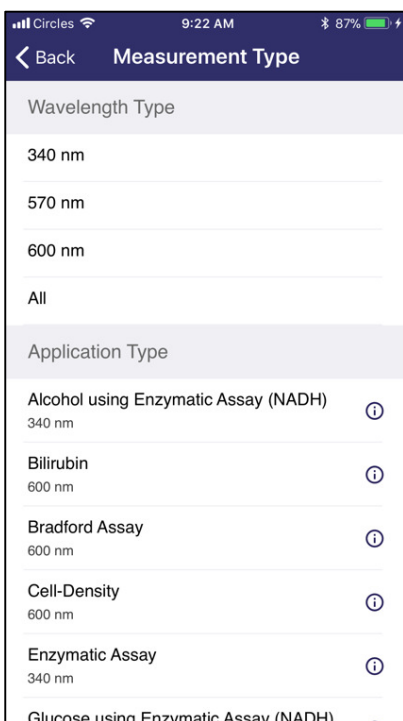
Circles 9:22 AM 87%

Back Measurement Type

Wavelength Type

340 nm

570 nm

600 nm

All

Application Type

Alcohol using Enzymatic Assay (NADH)
340 nm

Bilirubin
600 nm

Bradford Assay
600 nm

Cell-Density
600 nm

Enzymatic Assay
340 nm

Glucose using Enzymatic Assay (NADH)